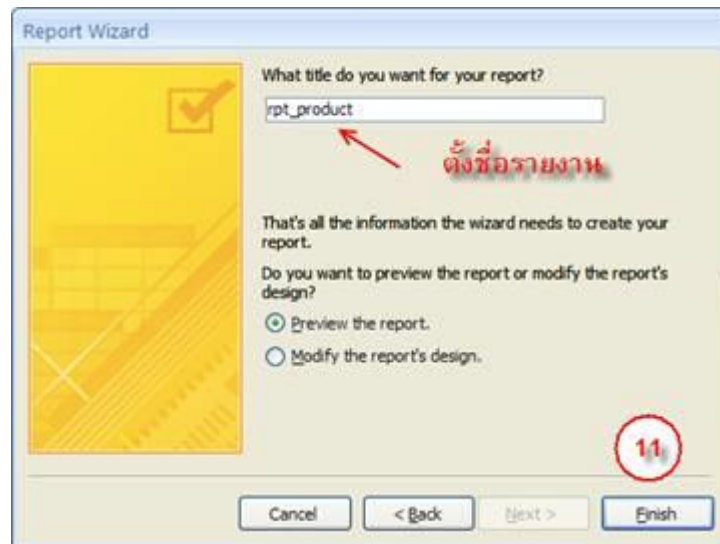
Report Wizard

What title do you want for your report?

rpt_product

ตั้งชื่อรายงาน

That's all the information the wizard needs to create your report.

Do you want to preview the report or modify the report's design?

Preview the report.

Modify the report's design.

11

Cancel

< Back

Next >

Finish